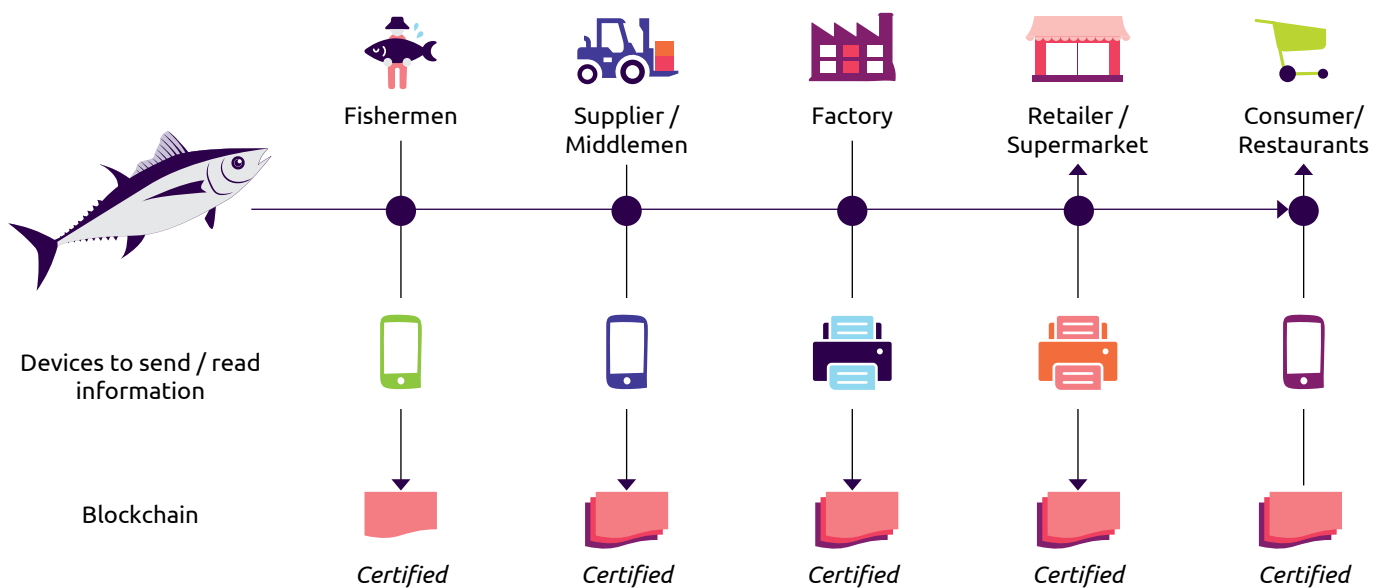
Fishermen

Supplier / Middlemen

Factory

Retailer / Supermarket

Consumer/ Restaurants

Devices to send / read information

Blockchain

*Certified*

*Certified*

*Certified*

*Certified*

*Certified*